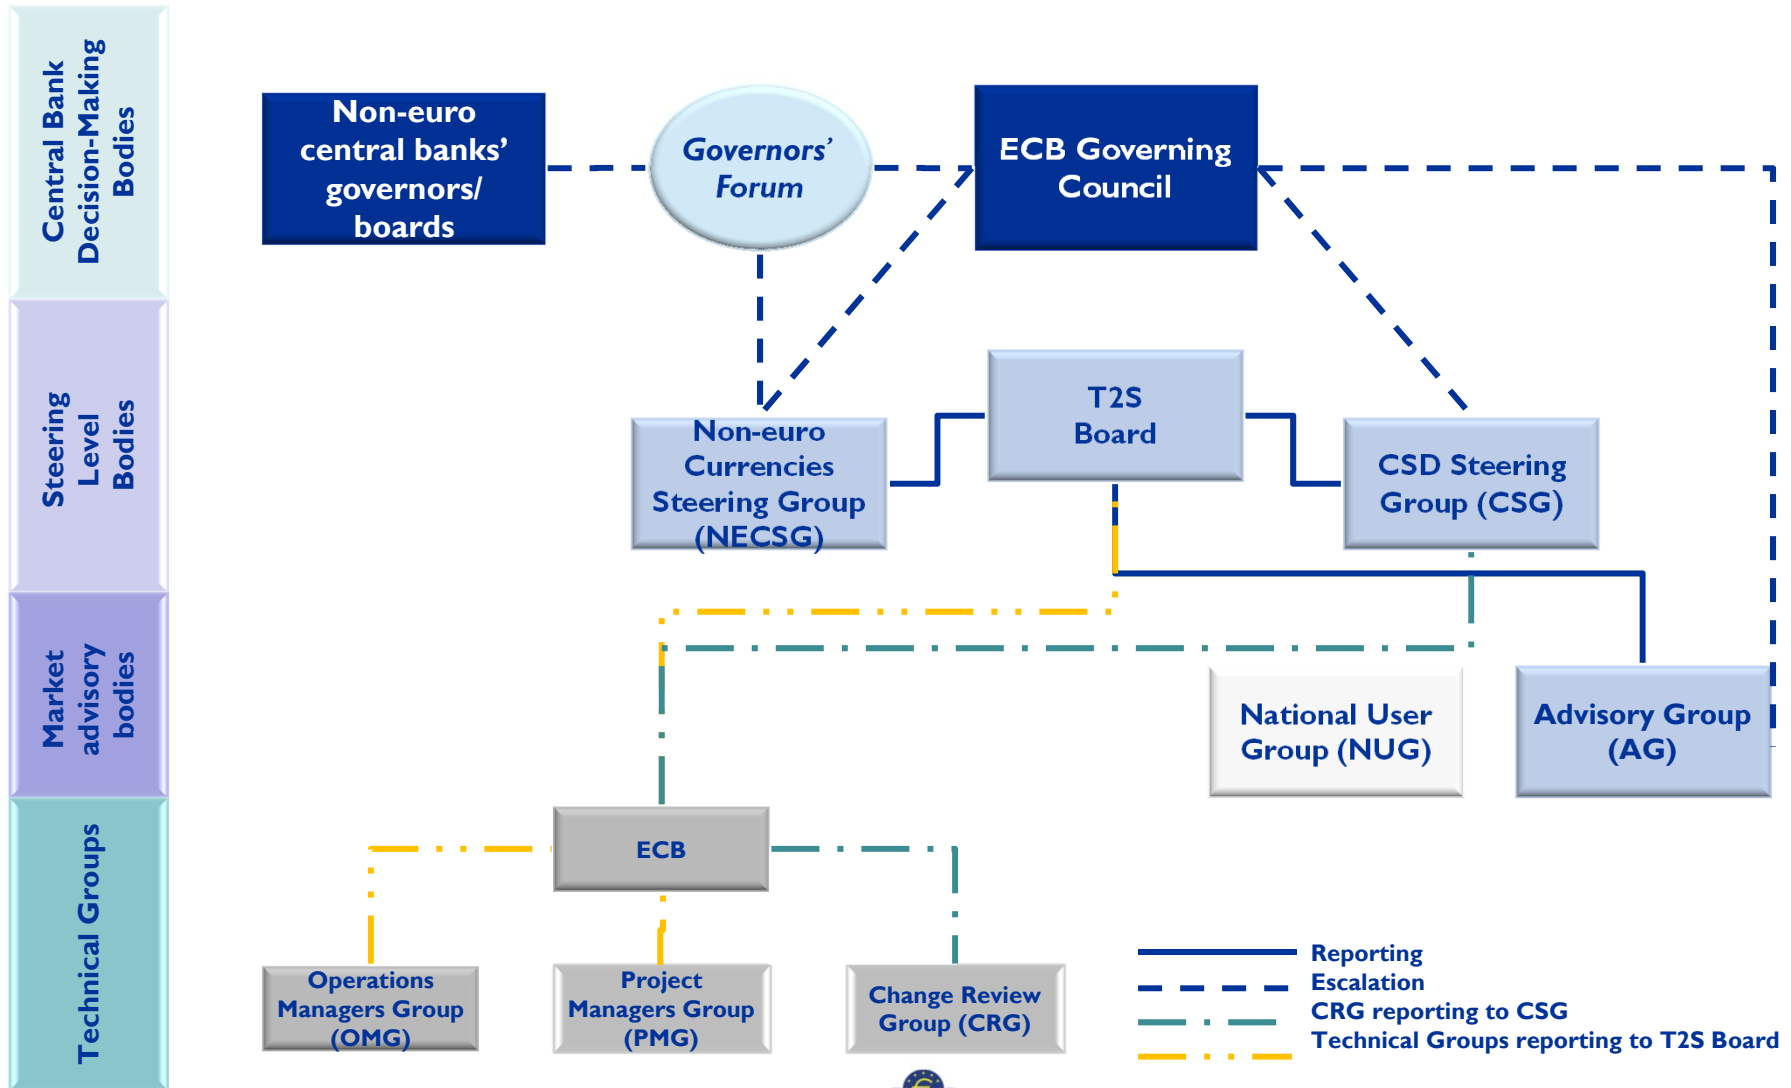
Central Bank Decision-Making Bodies

Steering Level Bodies

Market advisory bodies

Technical Groups

Non-euro central banks' governors/ boards

Governors' Forum

ECB Governing Council

T2S Board

Non-euro Currencies Steering Group (NECSG)

CSD Steering Group (CSG)

National User Group (NUG)

Advisory Group (AG)

ECB

Operations Managers Group (OMG)

Project Managers Group (PMG)

Change Review Group (CRG)

Reporting
Escalation
CRG reporting to CSG
Technical Groups reporting to T2S Board